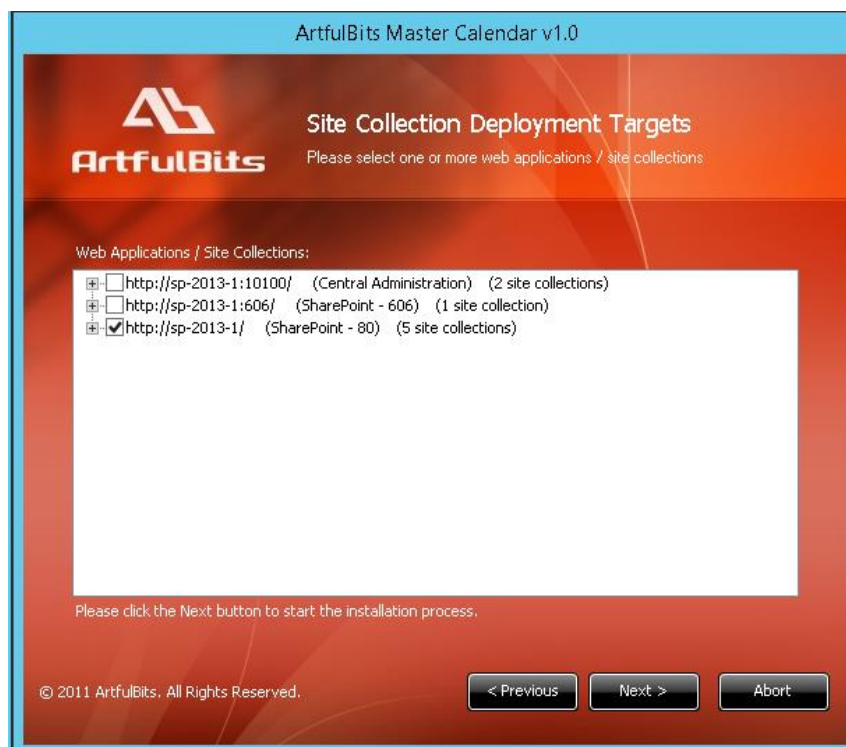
ArtfulBits Master Calendar v1.0

ArtfulBits

Site Collection Deployment Targets

Please select one or more web applications / site collections

Web Applications / Site Collections:

http://sp-2013-1:10100/ (Central Administration) (2 site collections)
http://sp-2013-1:606/ (SharePoint - 606) (1 site collection)
http://sp-2013-1/ (SharePoint - 80) (5 site collections)

Please click the Next button to start the installation process.

© 2011 ArtfulBits. All Rights Reserved.

< Previous

Next >

Abort